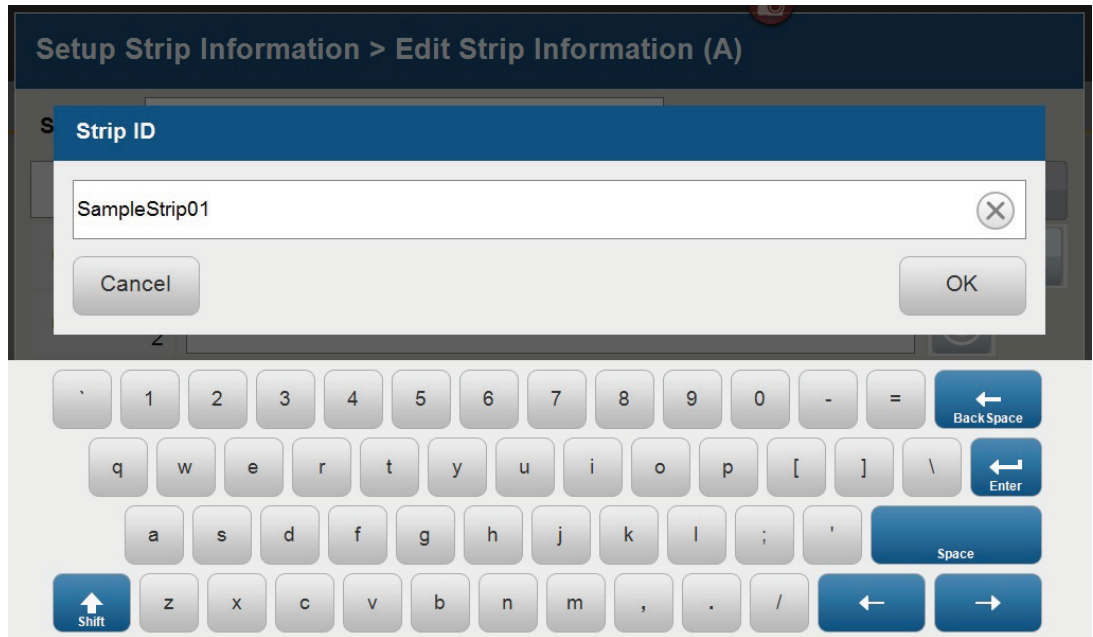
Setup Strip Information > Edit Strip Information (A)

S

Strip ID

SampleStrip01

Cancel

OK

2

` 1 2 3 4 5 6 7 8 9 0 - = ← BackSpace

q w e r t y u i o p [ ] \ Enter

a s d f g h j k l ; ' Space

Shift z x c v b n m , . / ← →